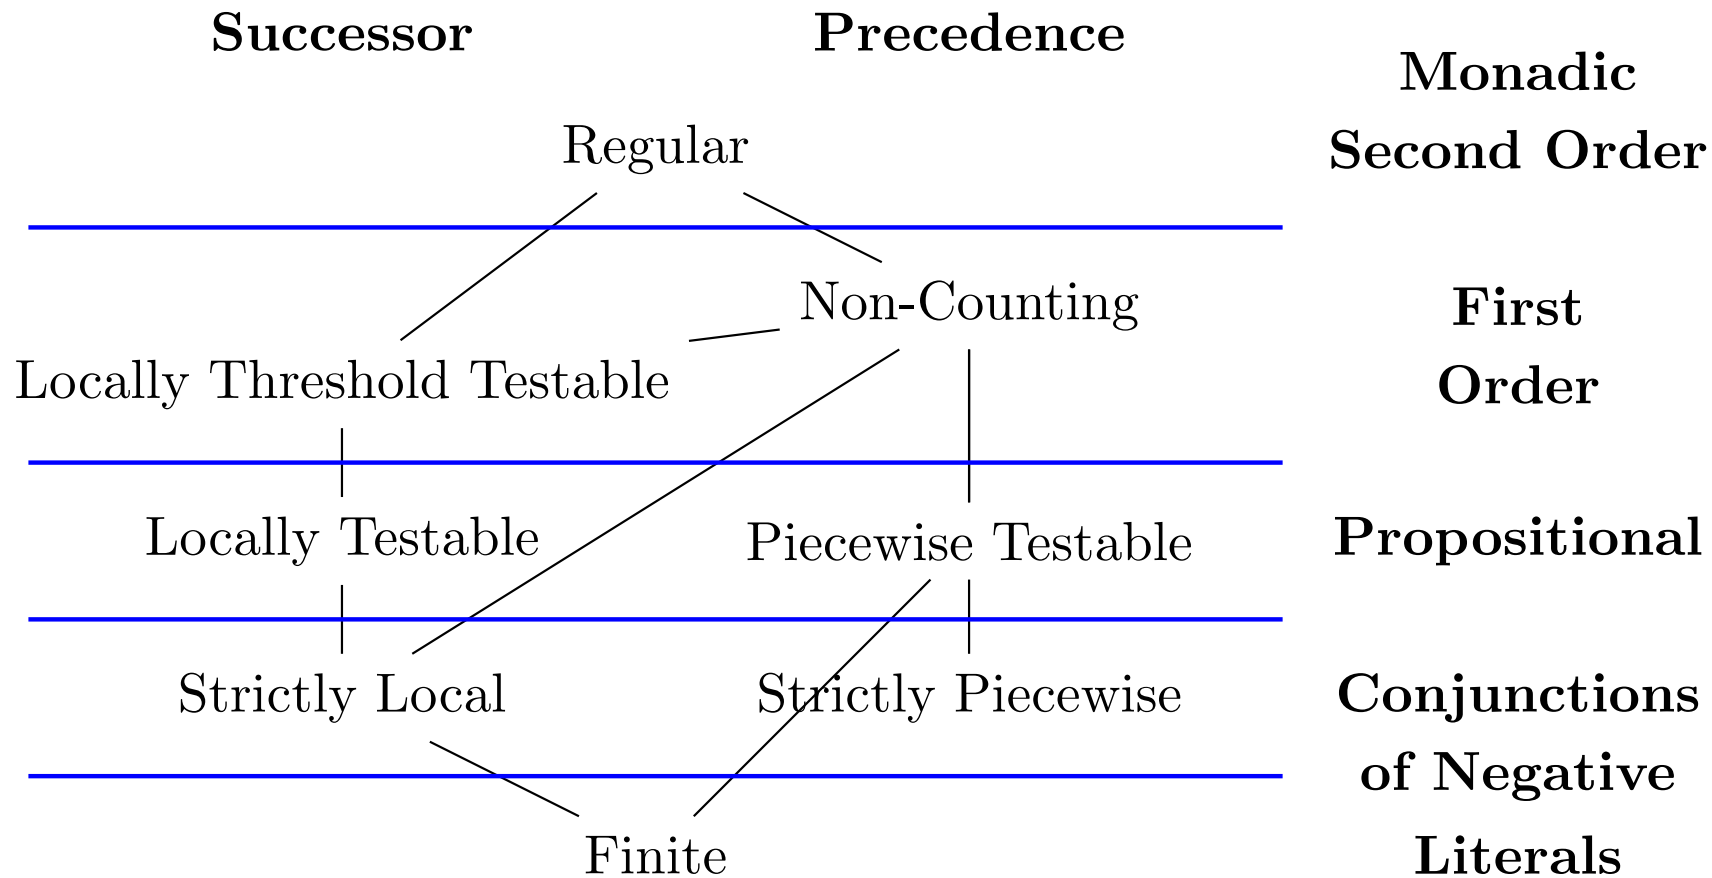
Successor

Precedence

Monadic Second Order

Regular

Non-Counting

First Order

Locally Threshold Testable

Locally Testable

Piecewise Testable

Propositional

Strictly Local

Strictly Piecewise

Conjunctions of Negative Literals

Finite